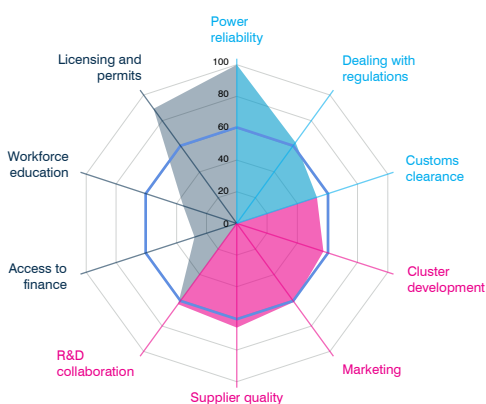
Power reliability

Dealing with regulations

Customs clearance

Cluster development

Marketing

Supplier quality

R&D collaboration

Access to finance

Workforce education

Licensing and permits

100
80
60
40
20
0